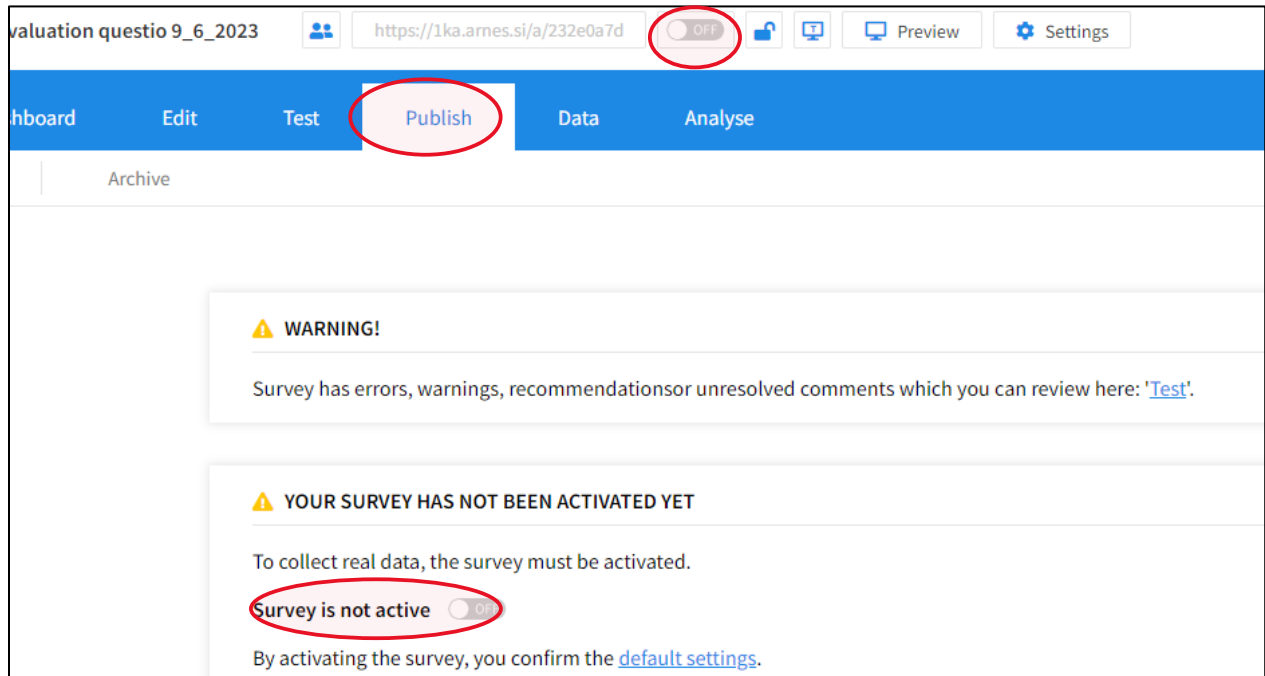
valuation questio 9_6_2023 https://1ka.arnes.si/a/232e0a7d OFF Preview Settings

hboard Edit Test Publish Data Analyse

Archive

WARNING!

Survey has errors, warnings, recommendationsor unresolved comments which you can review here: 'Test'.

YOUR SURVEY HAS NOT BEEN ACTIVATED YET

To collect real data, the survey must be activated.

Survey is not active OFF

By activating the survey, you confirm the default settings.